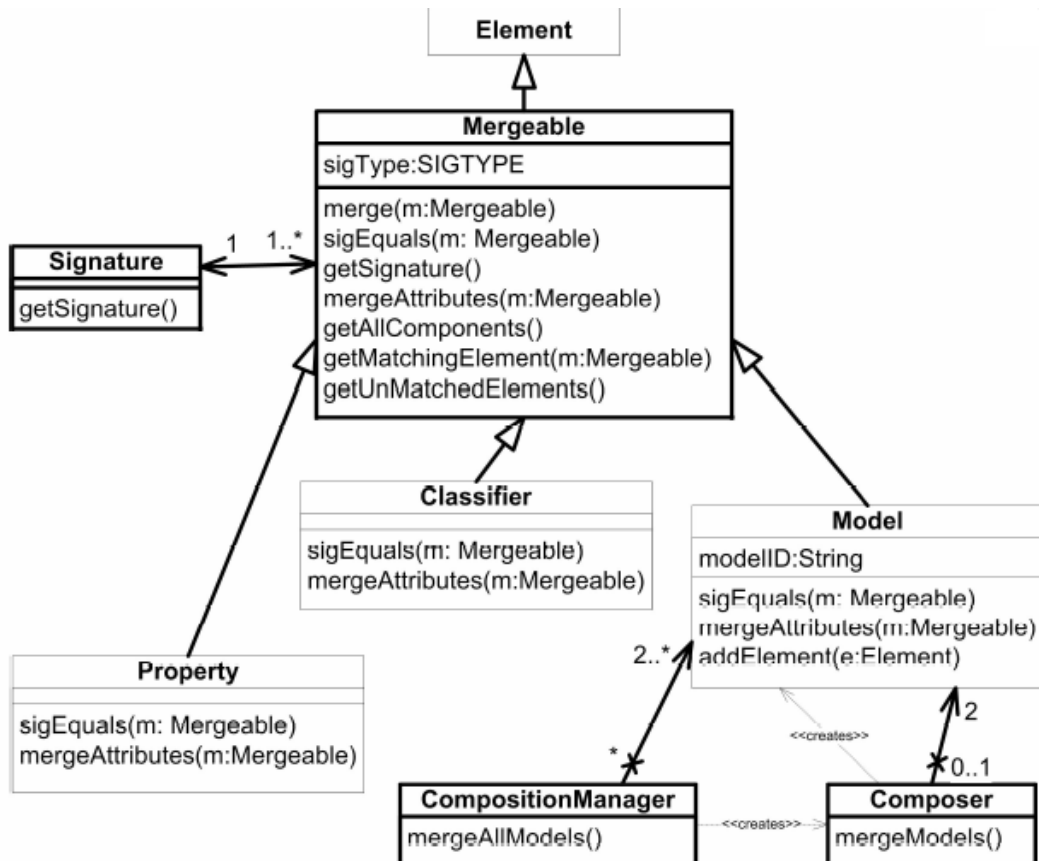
Element

Mergeable
sigType:SIGTYPE
merge(m:Mergeable)
sigEquals(m: Mergeable)
getSignature()
mergeAttributes(m:Mergeable)
getAllComponents()
getMatchingElement(m:Mergeable)
getUnMatchedElements()

1
1..*

Signature
getSignature()

Classifier
sigEquals(m: Mergeable)
mergeAttributes(m:Mergeable)

Model
modelID:String
sigEquals(m: Mergeable)
mergeAttributes(m:Mergeable)
addElement(e:Element)

Property
sigEquals(m: Mergeable)
mergeAttributes(m:Mergeable)

2..*
*
<<creates>>
2
0..1

CompositionManager
mergeAllModels()

<<creates>>

Composer
mergeModels()